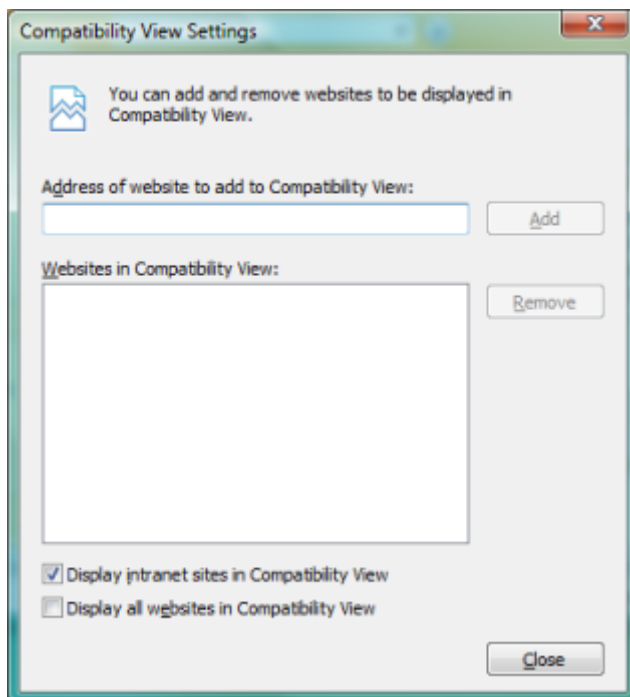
Compatibility View Settings

You can add and remove websites to be displayed in Compatibility View.

Address of website to add to Compatibility View:

Add

Websites in Compatibility View:

Remove

Display intranet sites in Compatibility View

Display all websites in Compatibility View

Close